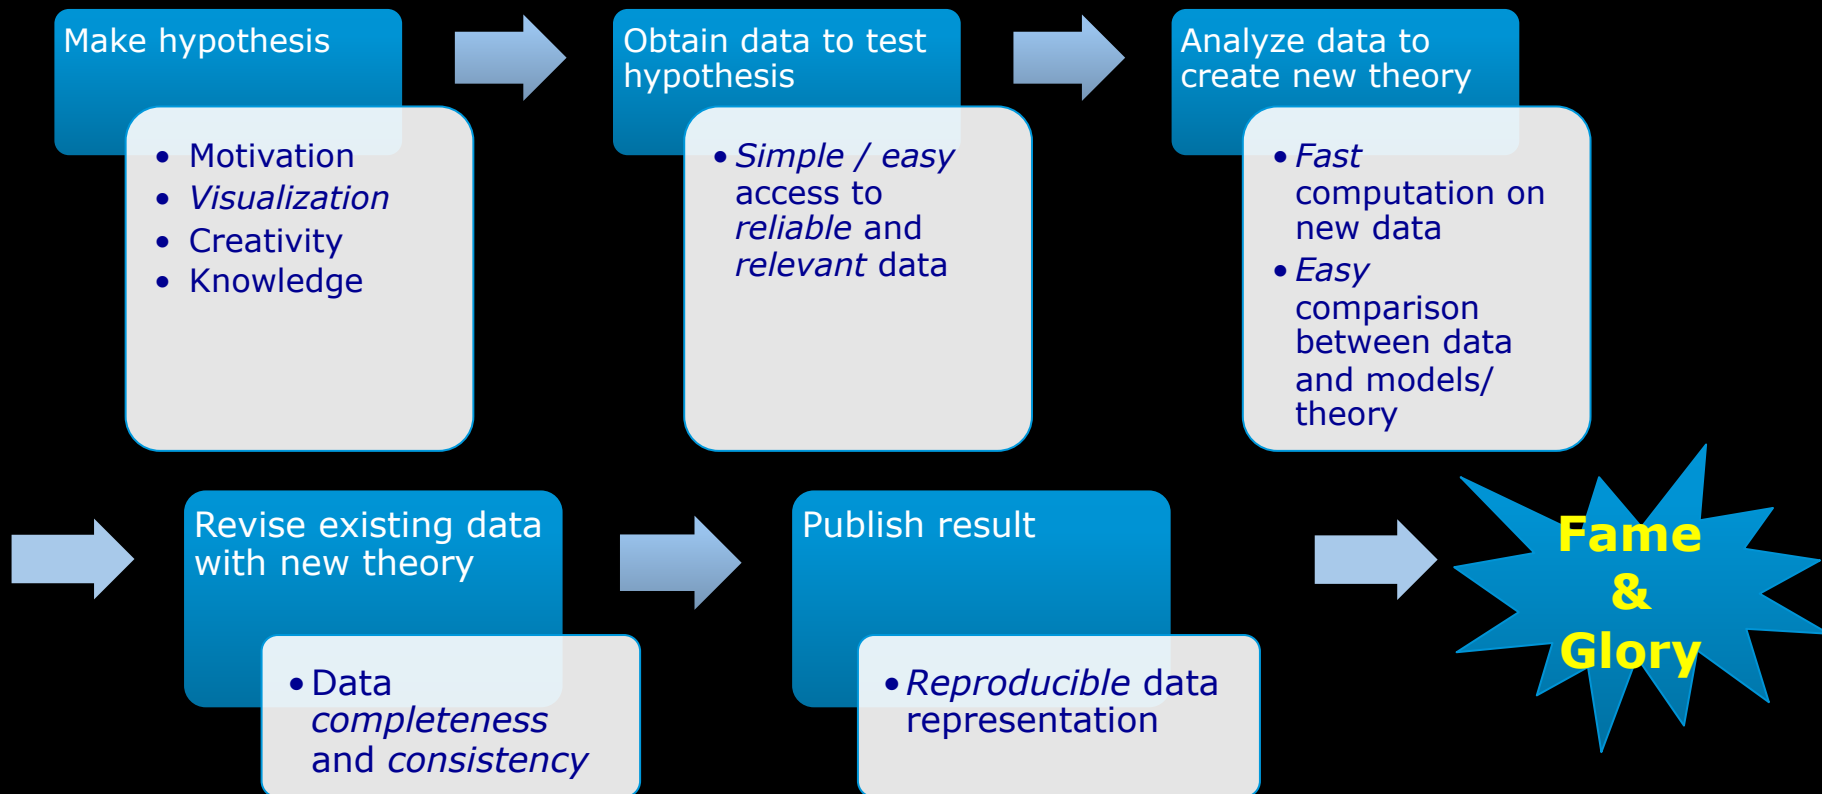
Make hypothesis

- Motivation
- *Visualization*
- Creativity
- Knowledge

Obtain data to test hypothesis

- *Simple / easy* access to *reliable* and *relevant* data

Analyze data to create new theory

- *Fast* computation on new data
- *Easy* comparison between data and models/ theory

Revise existing data with new theory

- Data *completeness* and *consistency*

Publish result

- *Reproducible* data representation

Fame & Glory